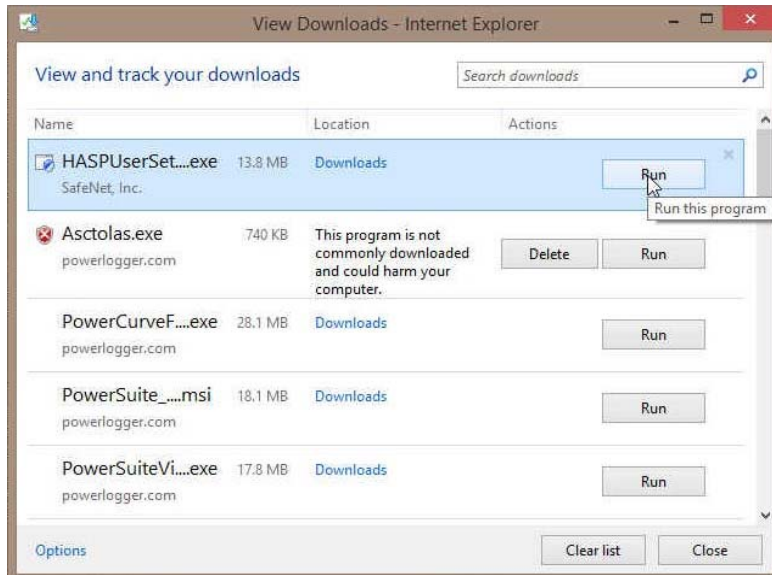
View Downloads - Internet Explorer

View and track your downloads

Search downloads

| Name | | Location | Actions |
|---|---|---|---|
| HASPUserSet....exe SafeNet, Inc. | 13.8 MB | Downloads | Run |
| Asctolas.exe powerlogger.com | 740 KB | This program is not commonly downloaded and could harm your computer. | Delete Run |
| PowerCurveF....exe powerlogger.com | 28.1 MB | Downloads | Run |
| PowerSuite_....msi powerlogger.com | 18.1 MB | Downloads | Run |
| PowerSuiteVi....exe powerlogger.com | 17.8 MB | Downloads | Run |

Run this program

Options

Clear list

Close